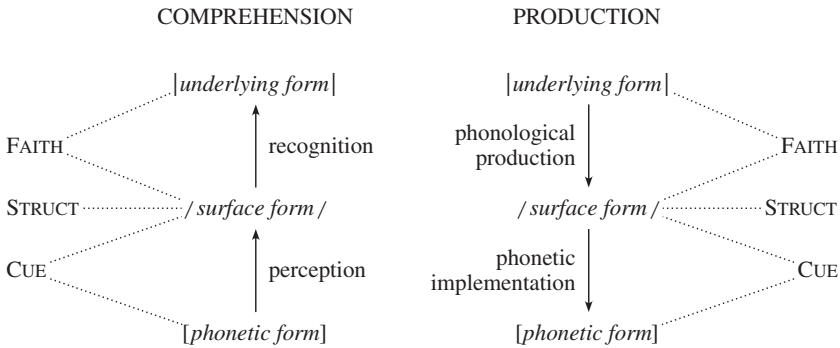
COMPREHENSION

|*underlying form*|

FAITH

recognition

STRUCT

/ *surface form* /

CUE

perception

[*phonetic form*]

PRODUCTION

|*underlying form*|

phonological production

FAITH

/ *surface form* /

STRUCT

phonetic implementation

CUE

[*phonetic form*]